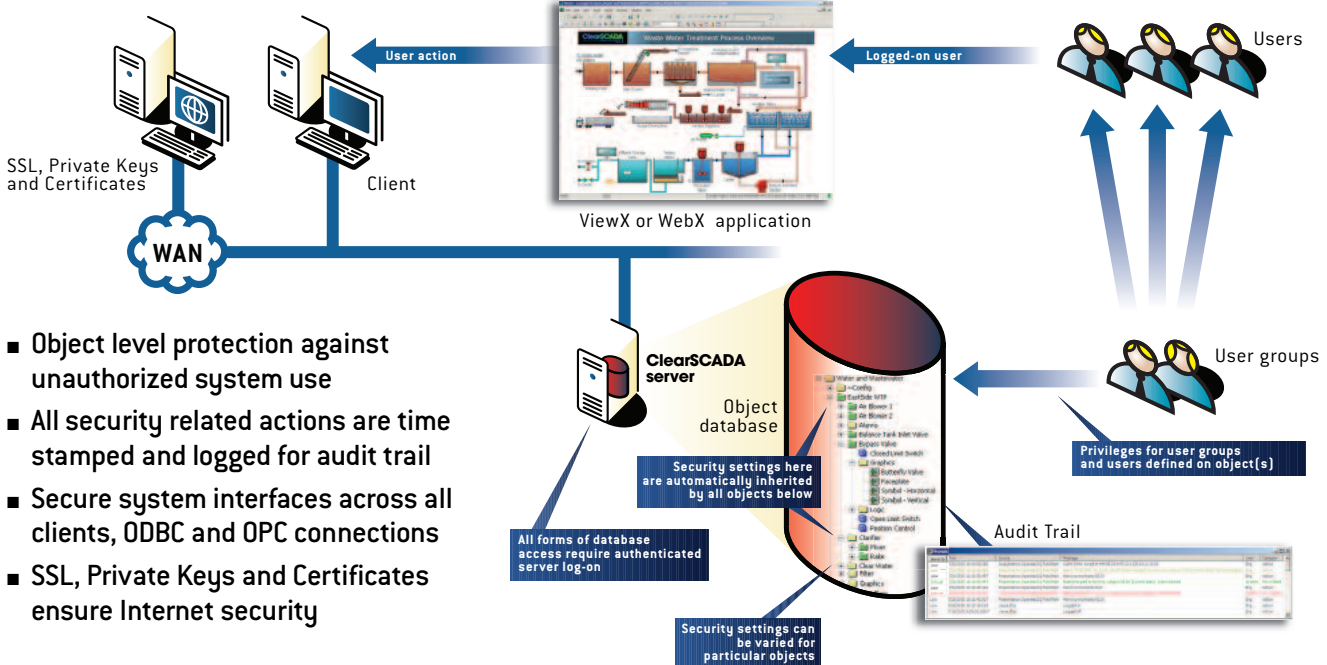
User action

Logged-on user

Users

ClearSCADA

SSL, Private Keys and Certificates

Client

ViewX or WebX application

WAN

■ Object level protection against unauthorized system use

■ All security related actions are time stamped and logged for audit trail

■ Secure system interfaces across all clients, ODBC and OPC connections

■ SSL, Private Keys and Certificates ensure Internet security

ClearSCADA server

Object database

User groups

Privileges for user groups and users defined on object(s)

Security settings here are automatically inherited by all objects below

All forms of database access require authenticated server log-on

Audit Trail

Security settings can be varied for particular objects

Water and Wastewater
Config
EastSide WTP
Air Blower 1
Air Blower 2
Alarms
Balance Tank Inlet Valve
Bypass Valve
Closed Limit Switch
Graphics
Butterfly Valve
Faceplate
Symbol - Horizontal
Symbol - Vertical
Logic
Open Limit Switch
Position Control
Clarifier
Mixer
Rake
Clear Water
Filter
Graphics